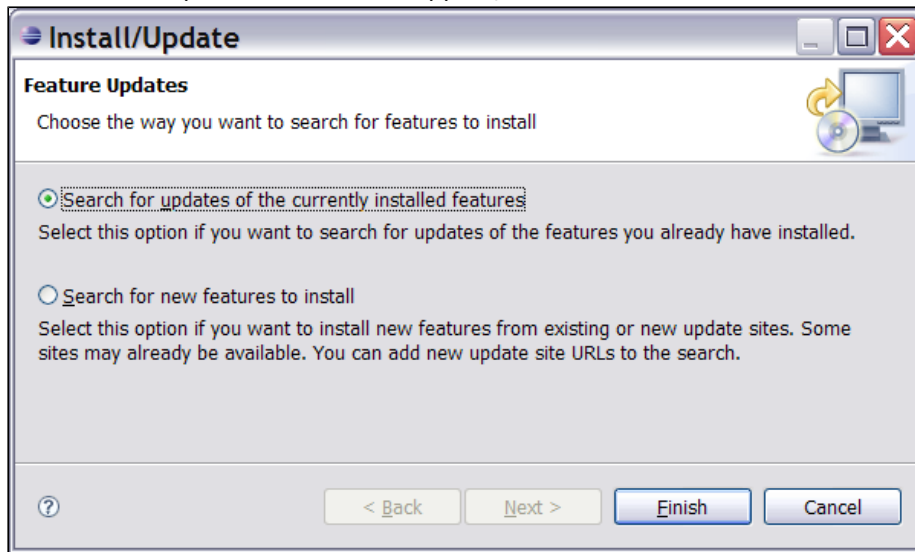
Install/Update

**Feature Updates**

Choose the way you want to search for features to install

Search for updates of the currently installed features

Select this option if you want to search for updates of the features you already have installed.

Search for new features to install

Select this option if you want to install new features from existing or new update sites. Some sites may already be available. You can add new update site URLs to the search.

?

< Back

Next >

Finish

Cancel